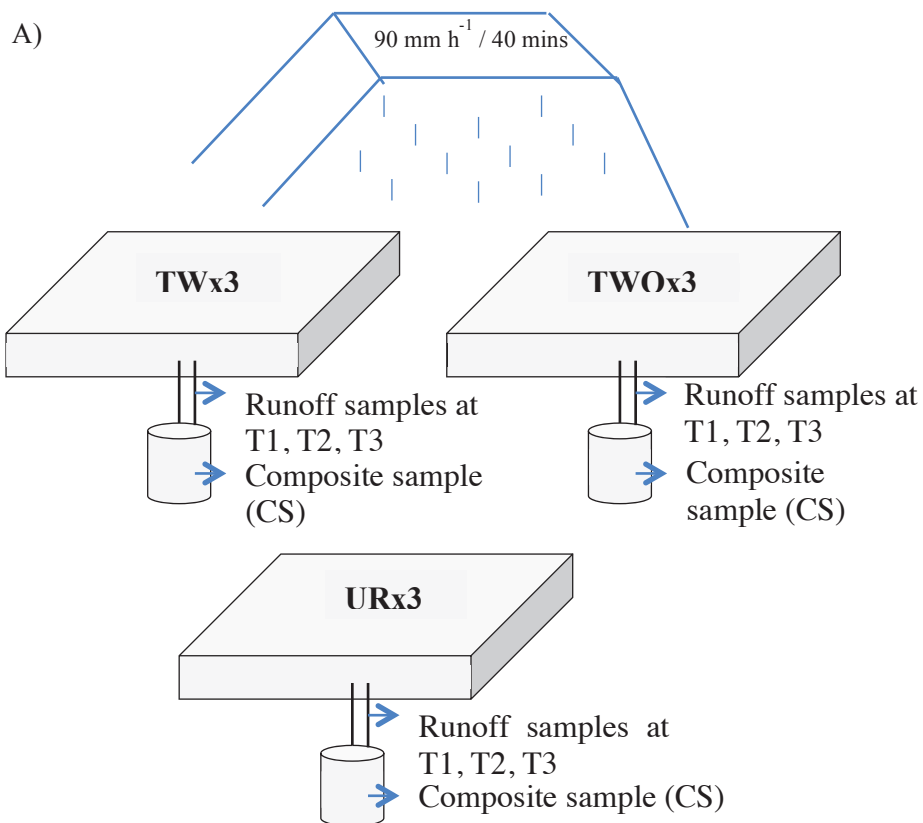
A)

90 mm $h^{-1}$ / 40 mins

TWx3

TWOx3

Runoff samples at T1, T2, T3

Composite sample (CS)

Runoff samples at T1, T2, T3

Composite sample (CS)

URx3

Runoff samples at T1, T2, T3

Composite sample (CS)